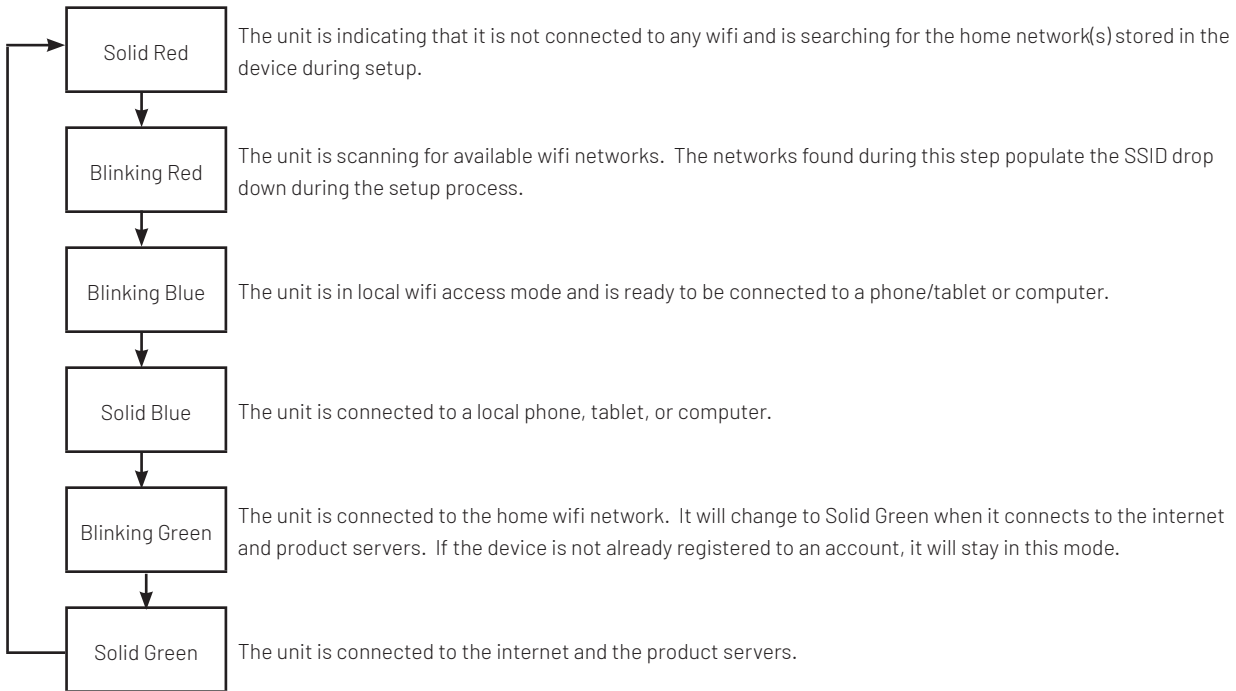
Solid Red

The unit is indicating that it is not connected to any wifi and is searching for the home network(s) stored in the device during setup.

Blinking Red

The unit is scanning for available wifi networks. The networks found during this step populate the SSID drop down during the setup process.

Blinking Blue

The unit is in local wifi access mode and is ready to be connected to a phone/tablet or computer.

Solid Blue

The unit is connected to a local phone, tablet, or computer.

Blinking Green

The unit is connected to the home wifi network. It will change to Solid Green when it connects to the internet and product servers. If the device is not already registered to an account, it will stay in this mode.

Solid Green

The unit is connected to the internet and the product servers.